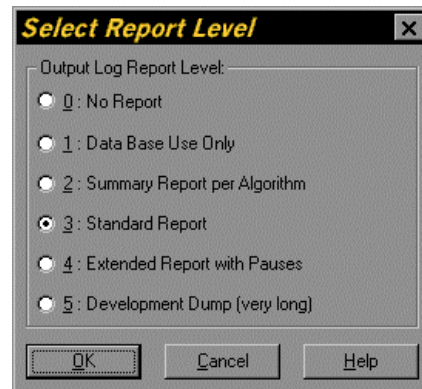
Select Report Level

Output Log Report Level:

0 : No Report

1 : Data Base Use Only

2 : Summary Report per Algorithm

3 : Standard Report

4 : Extended Report with Pauses

5 : Development Dump (very long)

OK

Cancel

Help